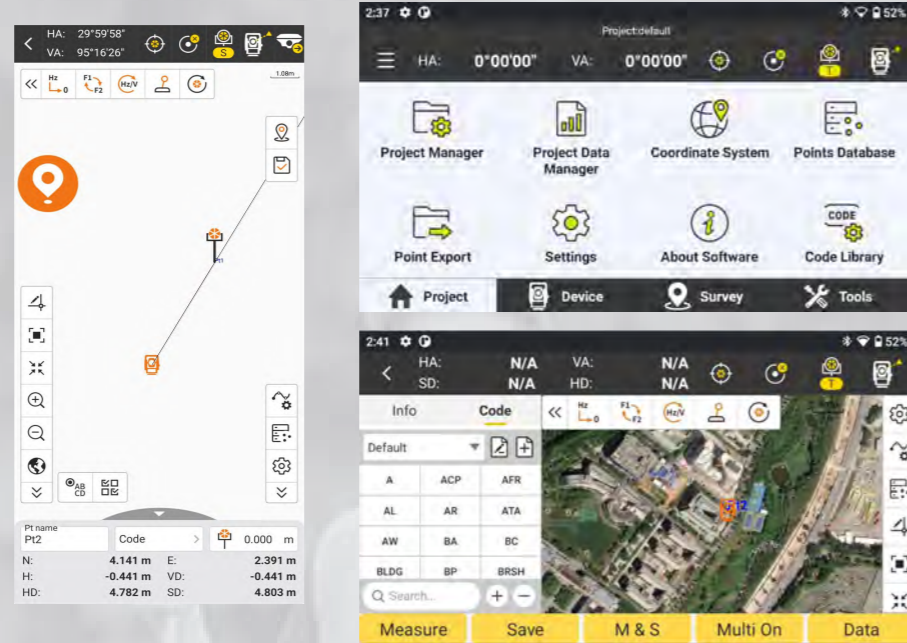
HA: 29°59'58"
VA: 95°16'26"

S

1.08m

Hz
0
F1
F2
Hz/V

P1

AB
CD

Pt name
Pt2
Code
0.000 m
N: 4.141 m E: 2.391 m
H: -0.441 m VD: -0.441 m
HD: 4.782 m SD: 4.803 m

2:37
Project:default
52%
HA: 0°00'00" VA: 0°00'00"
T

Project Manager
Project Data Manager
Coordinate System
Points Database
Point Export
Settings
About Software
CODE
Code Library
Project
Device
Survey
Tools

2:41
52%
HA: N/A VA: N/A
SD: N/A HD: N/A
T
Info
Code
Hz
0
F1
F2
Hz/V
Default

| A | ACP | AFR |
|---|---|---|
| AL | AR | ATA |
| AW | BA | BC |
| BLDG | BP | BRSH |

Search...
Pt2
Measure
Save
M & S
Multi On
Data